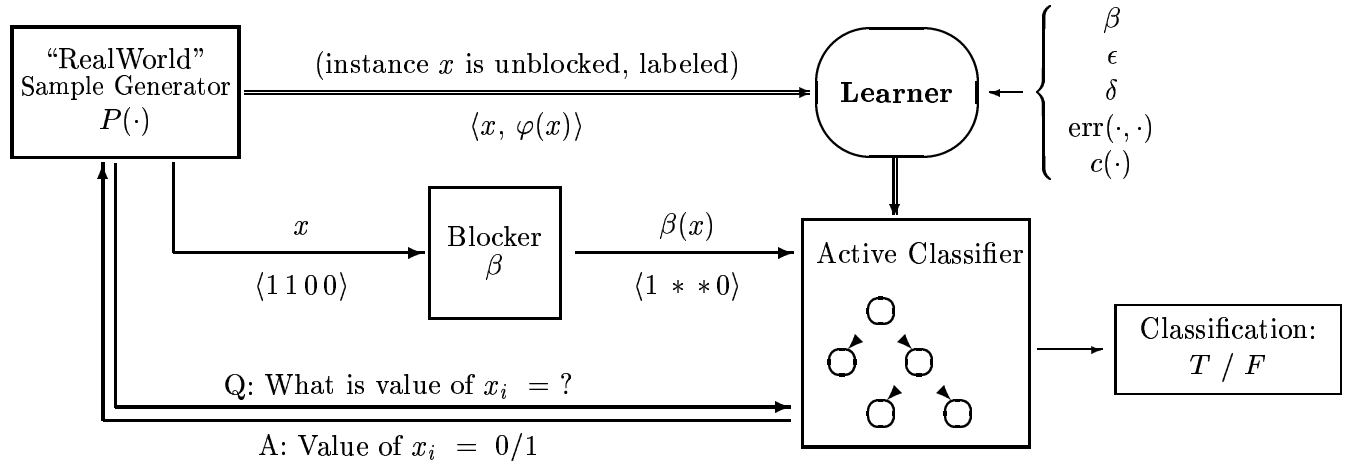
"RealWorld" Sample Generator $P(\cdot)$

(instance $x$ is unblocked, labeled)

$\langle x,\ \varphi(x)\rangle$

**Learner**

$\beta$
$\epsilon$
$\delta$
$\mathrm{err}(\cdot,\cdot)$
$c(\cdot)$

$x$

$\langle 1\,1\,0\,0\rangle$

Blocker $\beta$

$\beta(x)$

$\langle 1\ *\ *\,0\rangle$

Active Classifier

Classification: $T\ /\ F$

Q: What is value of $x_i\ = ?$

A: Value of $x_i\ =\ 0/1$